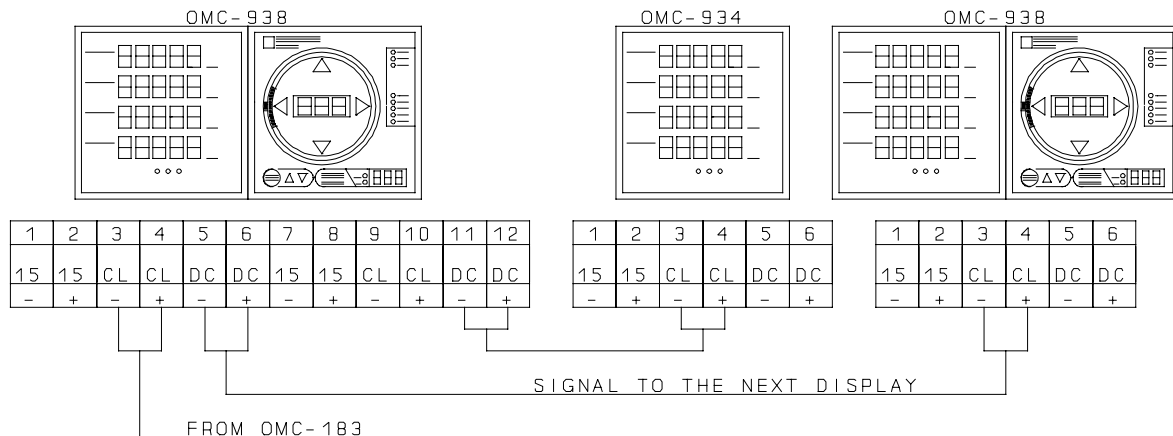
OMC-938

OMC-934

OMC-938

| 1 | 2 | 3 | 4 | 5 | 6 | 7 | 8 | 9 | 10 | 11 | 12 |
|---|---|---|---|---|---|---|---|---|---|---|---|
| 15 | 15 | CL | CL | DC | DC | 15 | 15 | CL | CL | DC | DC |
| – | + | – | + | – | + | – | + | – | + | – | + |

| 1 | 2 | 3 | 4 | 5 | 6 |
|---|---|---|---|---|---|
| 15 | 15 | CL | CL | DC | DC |
| – | + | – | + | – | + |

| 1 | 2 | 3 | 4 | 5 | 6 |
|---|---|---|---|---|---|
| 15 | 15 | CL | CL | DC | DC |
| – | + | – | + | – | + |

SIGNAL TO THE NEXT DISPLAY

FROM OMC-183